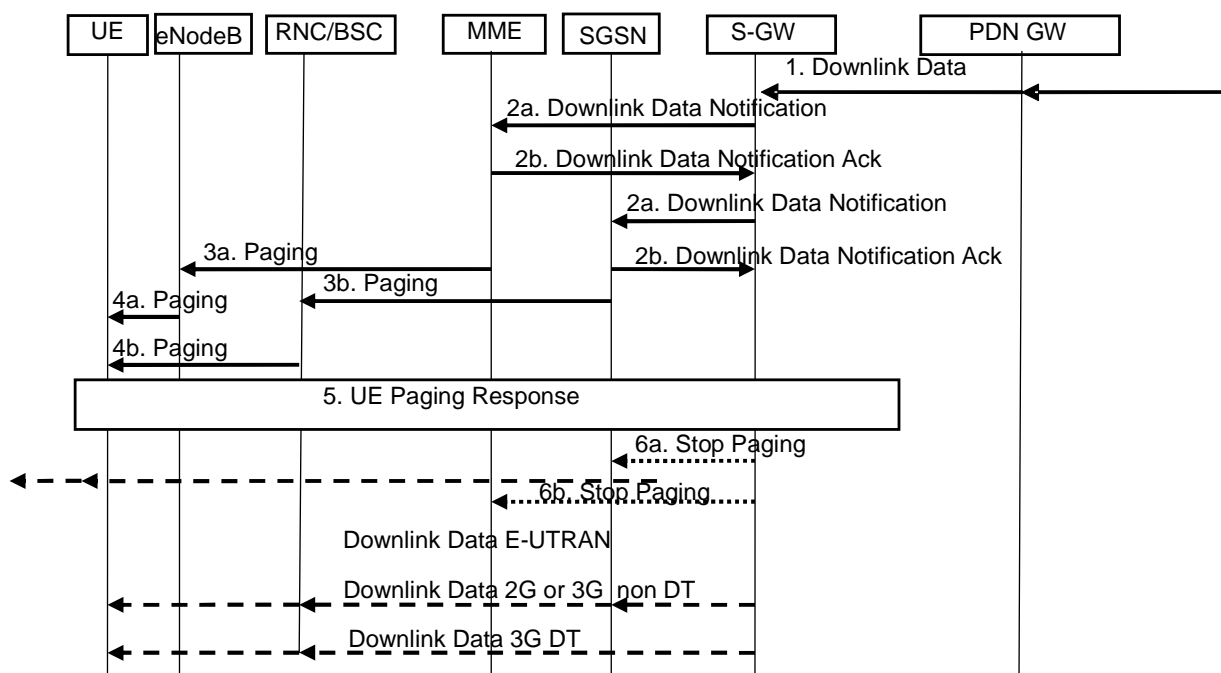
UE
eNodeB
RNC/BSC
MME
SGSN
S-GW
PDN GW

1. Downlink Data
2a. Downlink Data Notification
2b. Downlink Data Notification Ack
2a. Downlink Data Notification
3a. Paging
2b. Downlink Data Notification Ack
3b. Paging
4a. Paging
4b. Paging
5. UE Paging Response
6a. Stop Paging
6b. Stop Paging
Downlink Data E-UTRAN
Downlink Data 2G or 3G non DT
Downlink Data 3G DT